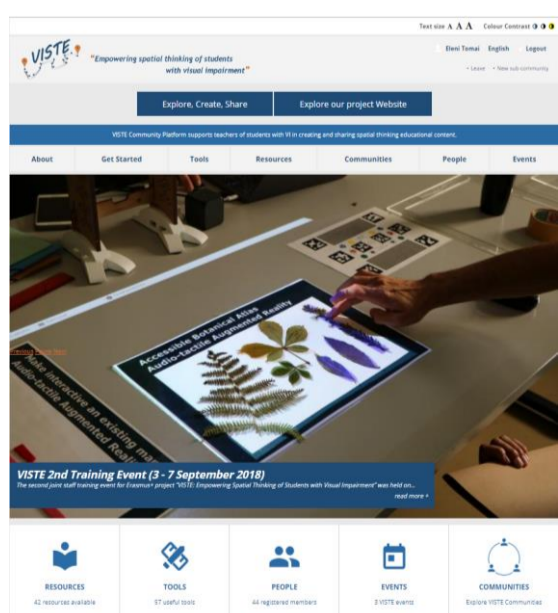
Text size A A A Colour Contrast

VISTE

"Empowering spatial thinking of students with visual impairment"

Eleni Tomai English Logout

~ Leave ~ New sub-community

Explore, Create, Share

Explore our project Website

VISTE Community Platform supports teachers of students with VI in creating and sharing spatial thinking educational content.

About | Get Started | Tools | Resources | Communities | People | Events

Accessible Botanical Atlas
Audio-tactile Augmented Reality

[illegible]

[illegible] interactive an existing ma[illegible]
Audio-tactile Augmented Reality

VISTE 2nd Training Event (3 - 7 September 2018)

The second joint staff training event for Erasmus+ project "VISTE: Empowering Spatial Thinking of Students with Visual Impairment" was held on...

read more »

RESOURCES
42 resources available

TOOLS
57 useful tools

PEOPLE
44 registered members

EVENTS
3 VISTE events

COMMUNITIES
Explore VISTE Communities